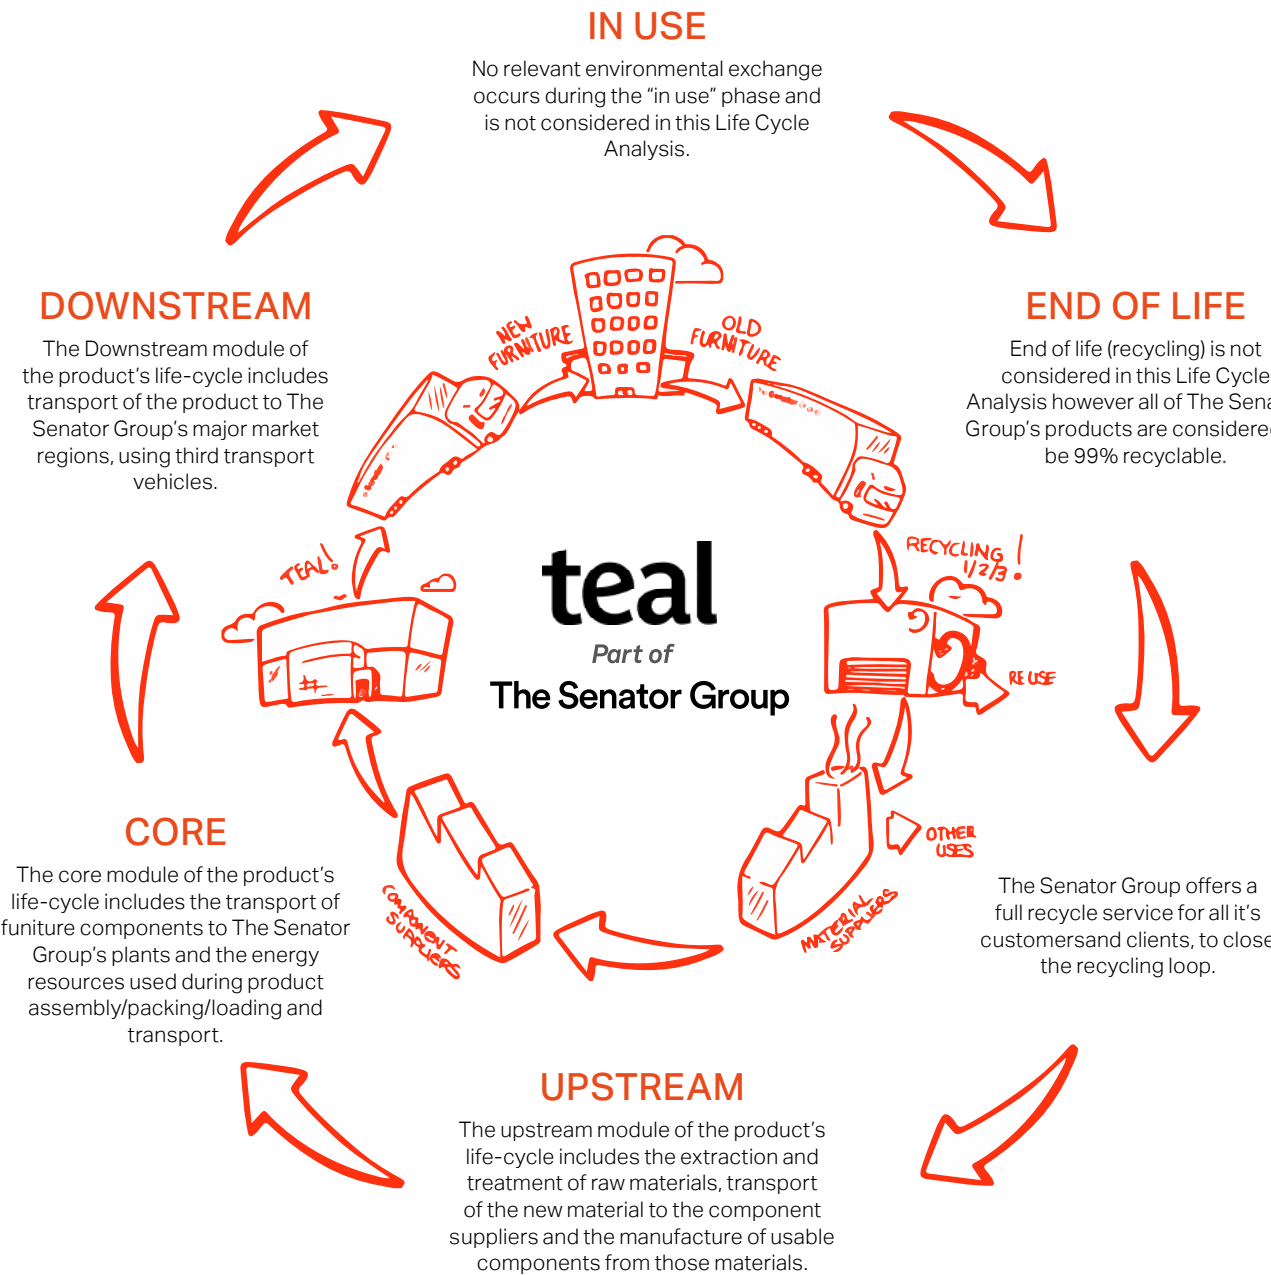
IN USE

No relevant environmental exchange occurs during the “in use” phase and is not considered in this Life Cycle Analysis.

END OF LIFE

End of life (recycling) is not considered in this Life Cycle Analysis however all of The Sena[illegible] Group’s products are considere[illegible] be 99% recyclable.

DOWNSTREAM

The Downstream module of the product’s life-cycle includes transport of the product to The Senator Group’s major market regions, using third transport vehicles.

NEW FURNITURE

OLD FURNITURE

TEAL!

RECYCLING 1/2/3 !

RE USE

teal

Part of

The Senator Group

OTHER USES

CORE

The core module of the product’s life-cycle includes the transport of funiture components to The Senator Group’s plants and the energy resources used during product assembly/packing/loading and transport.

COMPONENT SUPPLIERS

MATERIAL SUPPLIERS

The Senator Group offers a full recycle service for all it’s customersand clients, to close the recycling loop.

UPSTREAM

The upstream module of the product’s life-cycle includes the extraction and treatment of raw materials, transport of the new material to the component suppliers and the manufacture of usable components from those materials.